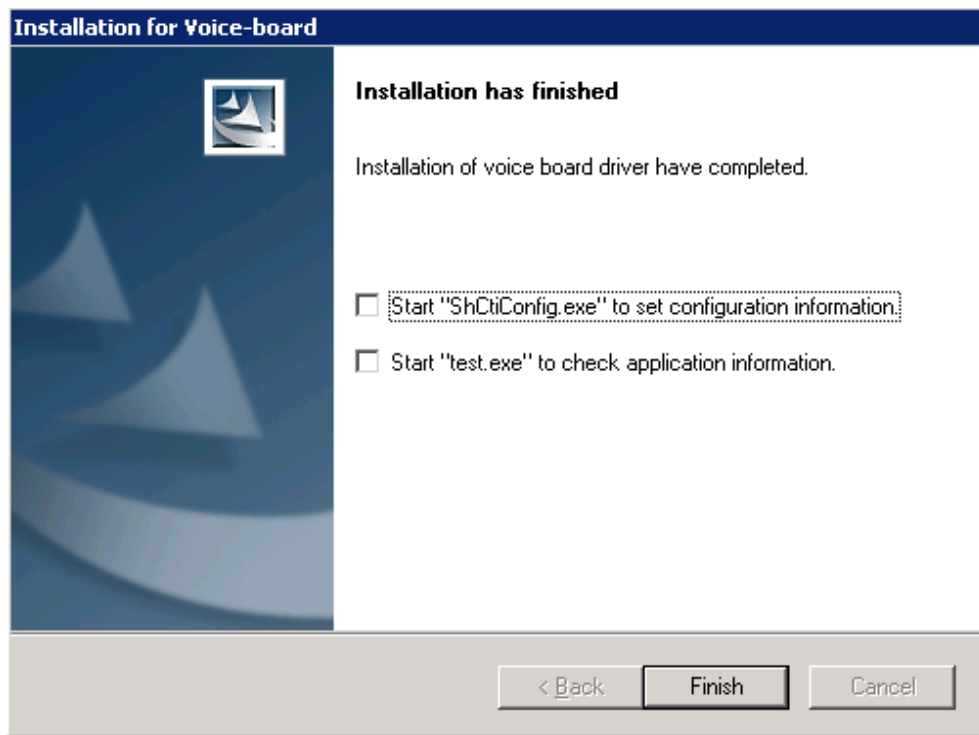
Installation for Voice-board

Installation has finished

Installation of voice board driver have completed.

Start "ShCtiConfig.exe" to set configuration information.

Start "test.exe" to check application information.

< Back

Finish

Cancel